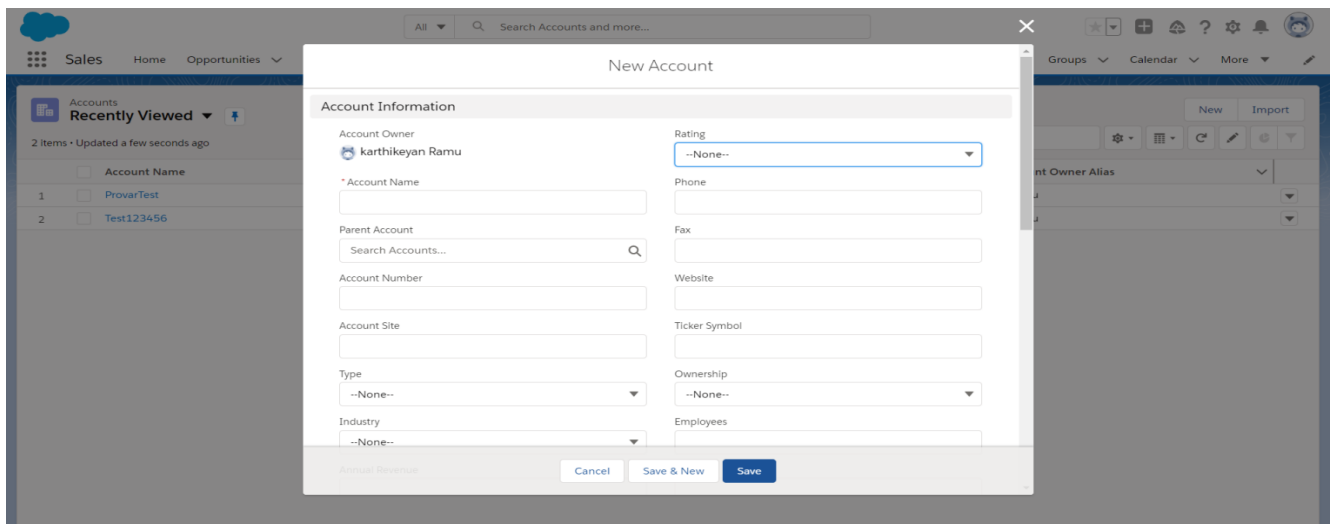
All ▼ Search Accounts and more...

Sales Home Opportunities

Groups Calendar More ▼

Accounts
Recently Viewed ▼

2 items • Updated a few seconds ago

New Import

| | Account Name |
|---|---|
| 1 | ProvarTest |
| 2 | Test123456 |

nt Owner Alias

New Account

Account Information

Account Owner
karthikeyan Ramu

Rating
--None--

* Account Name

Phone

Parent Account
Search Accounts...

Fax

Account Number

Website

Account Site

Ticker Symbol

Type
--None--

Ownership
--None--

Industry
--None--

Employees

Annual Revenue

Cancel Save & New Save